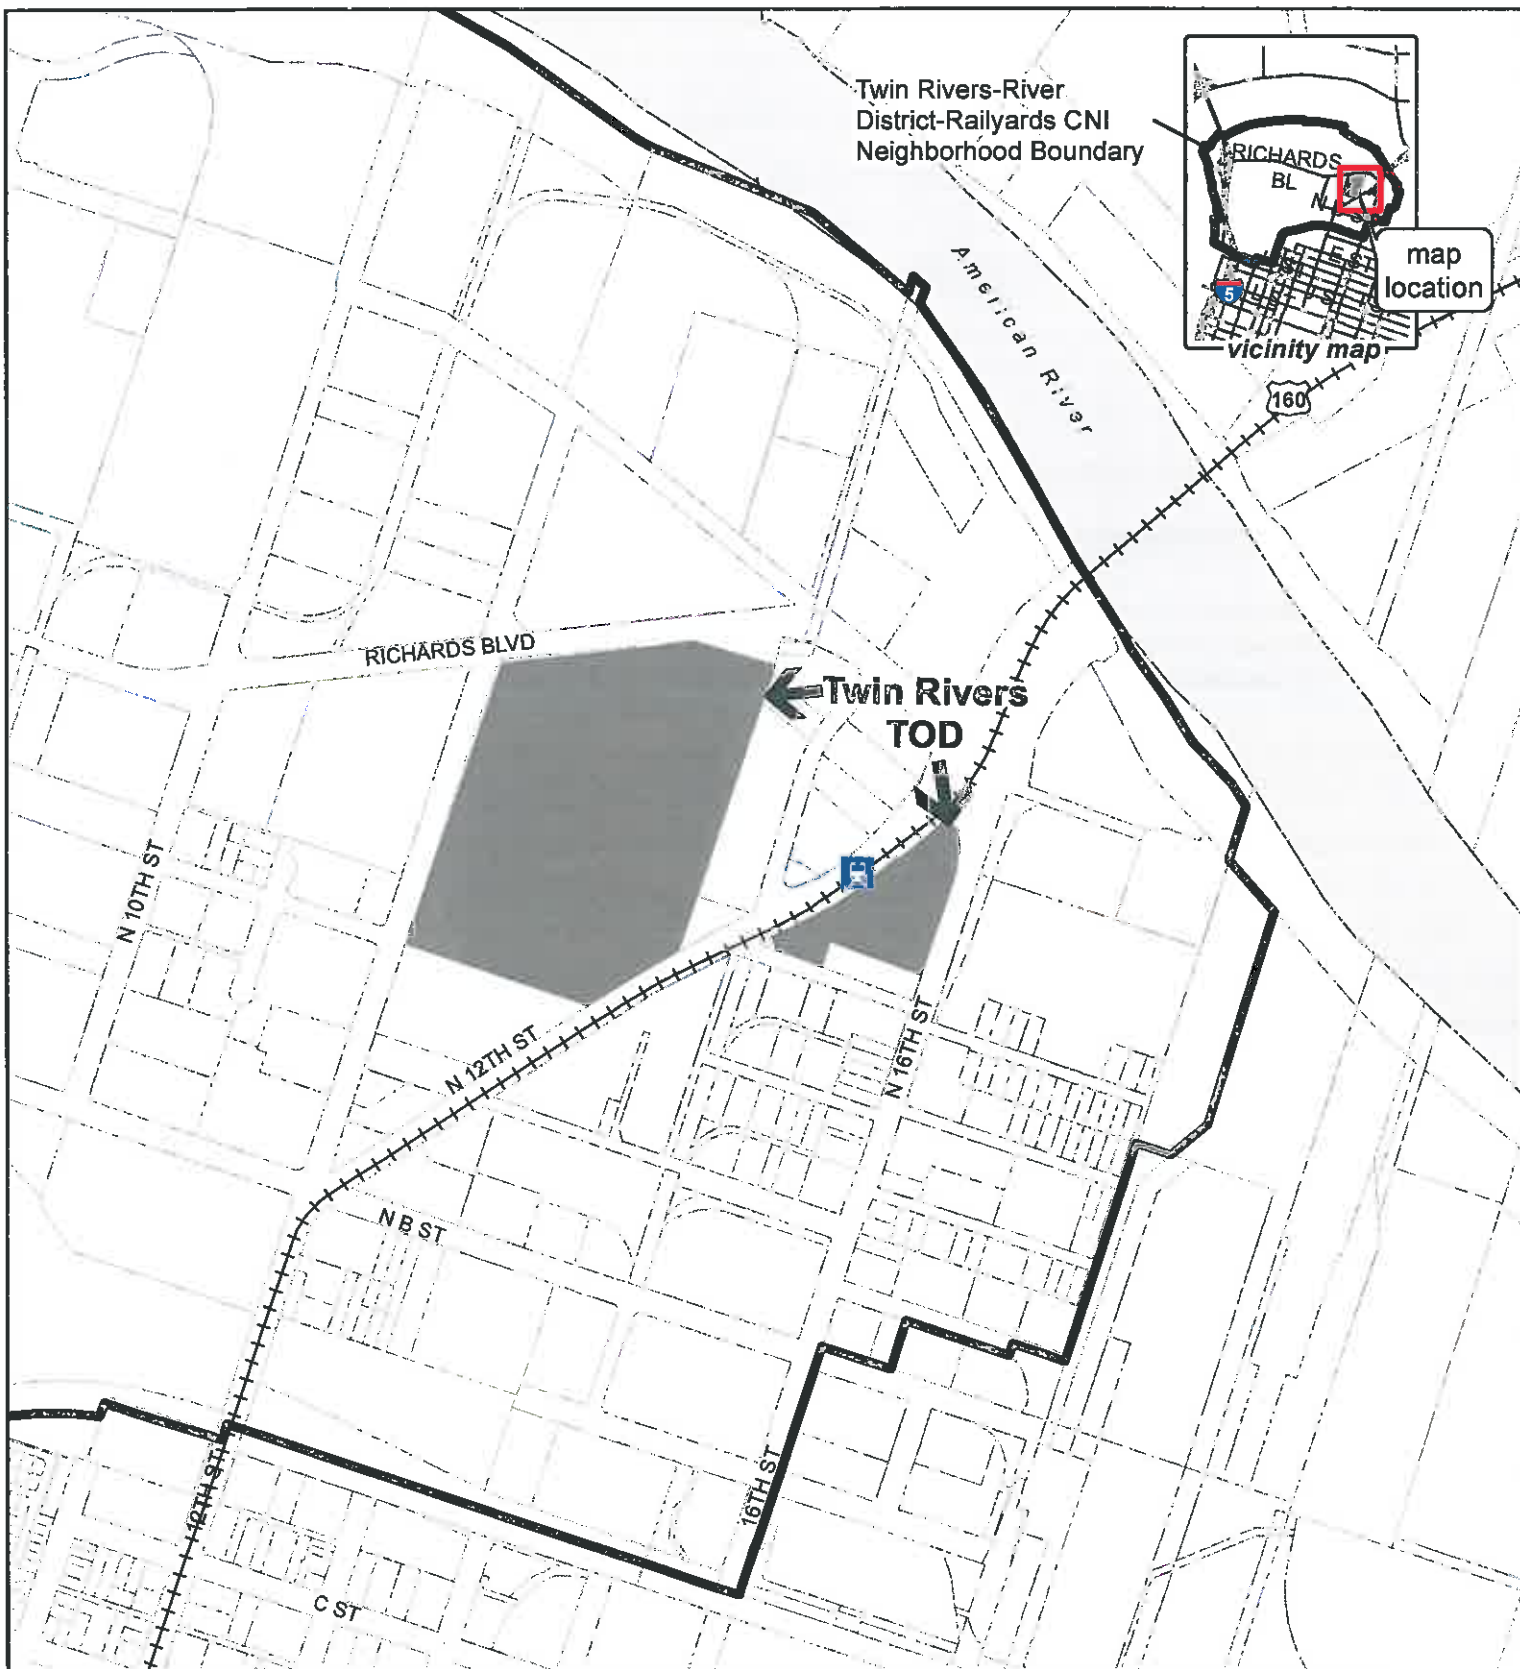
Twin Rivers-River District-Railyards CNI Neighborhood Boundary

RICHARDS BL

N

E ST

F ST

5

map location

vicinity map

160

American River

RICHARDS BLVD

Twin Rivers TOD

N 10TH ST

N 12TH ST

N 16TH ST

N B ST

12TH ST

16TH ST

C ST